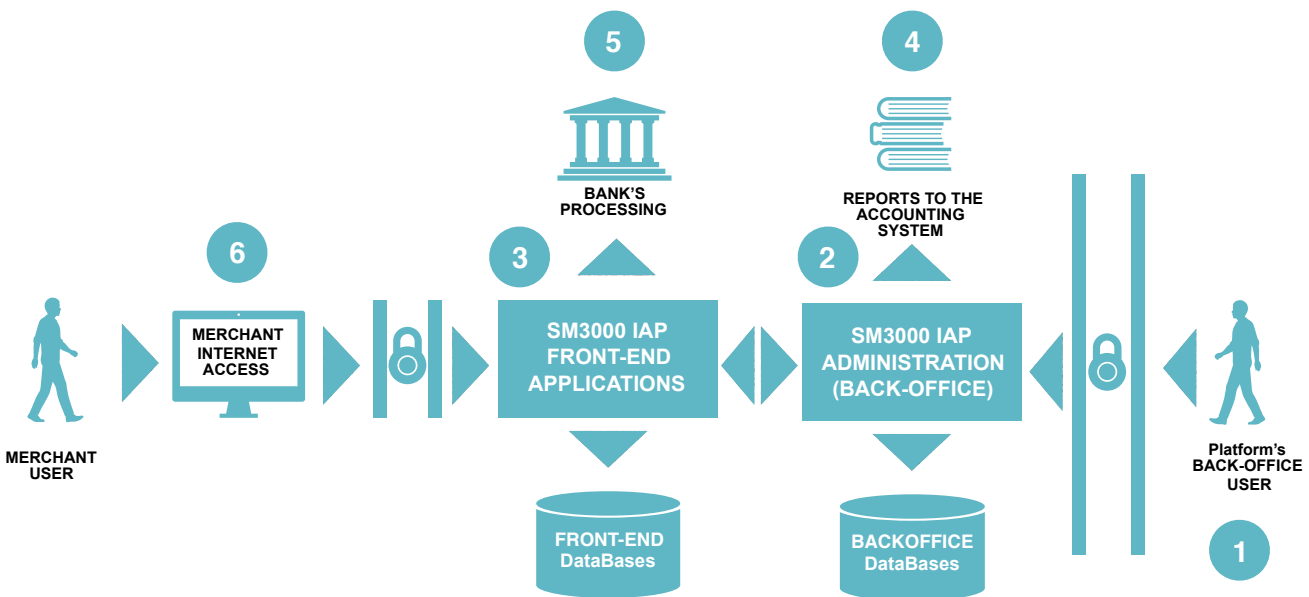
5

BANK'S PROCESSING

4

REPORTS TO THE ACCOUNTING SYSTEM

6

MERCHANT INTERNET ACCESS

3

SM3000 IAP FRONT-END APPLICATIONS

2

SM3000 IAP ADMINISTRATION (BACK-OFFICE)

MERCHANT USER

Platform's BACK-OFFICE USER

FRONT-END DataBases

BACKOFFICE DataBases

1